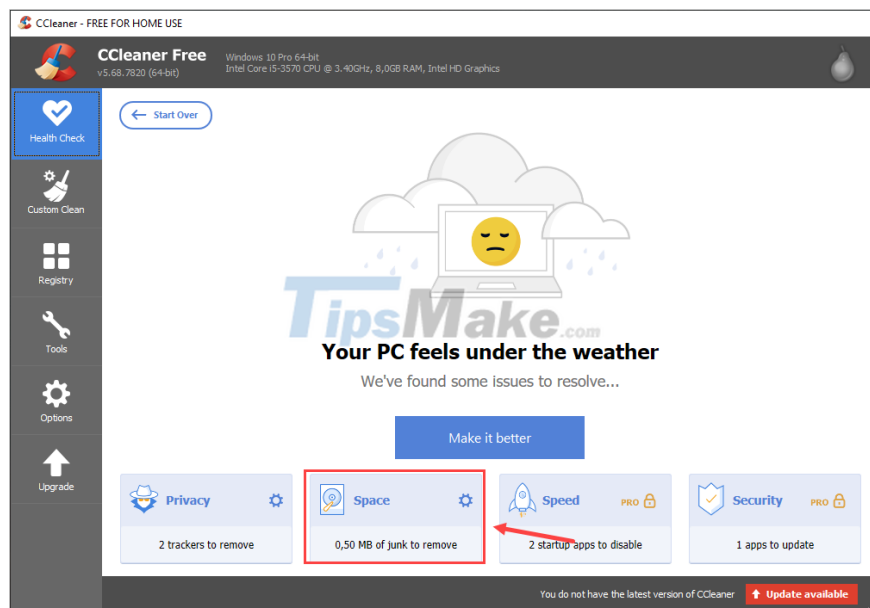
CCleaner - FREE FOR HOME USE

CCleaner Free
v5.68.7820 (64-bit)

Windows 10 Pro 64-bit
Intel Core i5-3570 CPU @ 3.40GHz, 8,0GB RAM, Intel HD Graphics

Health Check

Custom Clean

Registry

Tools

Options

Upgrade

Start Over

TipsMake.com

Your PC feels under the weather

We've found some issues to resolve...

Make it better

Privacy
2 trackers to remove

Space
0,50 MB of junk to remove

Speed PRO
2 startup apps to disable

Security PRO
1 apps to update

You do not have the latest version of CCleaner

Update available